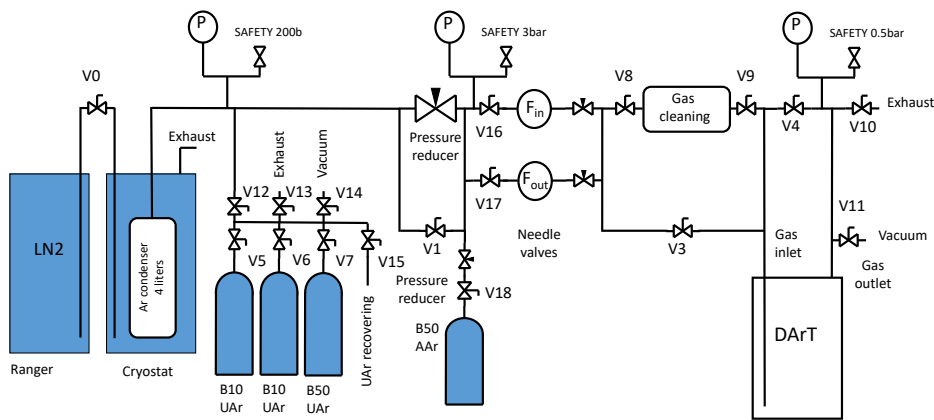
P
SAFETY 200b
P
SAFETY 3bar
P
SAFETY 0.5bar
V0
V16
$F_{in}$
V8
Gas cleaning
V9
V4
V10
Exhaust
Exhaust
Exhaust
Vacuum
Pressure reducer
V12
V13
V14
V17
$F_{out}$
V11
LN2
Ar condenser 4 liters
V1
Needle valves
V3
Gas inlet
Vacuum
V5
V6
V7
V15
Pressure reducer
Gas outlet
V18
UAr recovering
B50 AAr
DArT
Ranger
Cryostat
B10 UAr
B10 UAr
B50 UAr